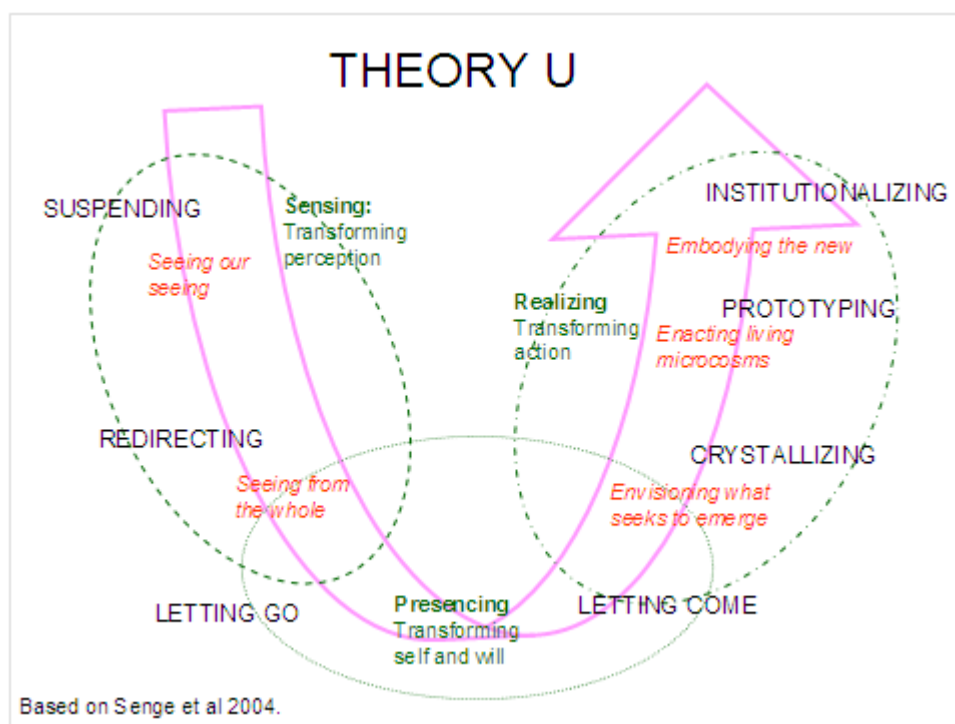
THEORY U

SUSPENDING

Seeing our seeing

Sensing: Transforming perception

INSTITUTIONALIZING

Embodying the new

Realizing Transforming action

PROTOTYPING

Enacting living microcosms

REDIRECTING

Seeing from the whole

CRYSTALLIZING

Envisioning what seeks to emerge

LETTING GO

Presencing Transforming self and will

LETTING COME

Based on Senge et al 2004.